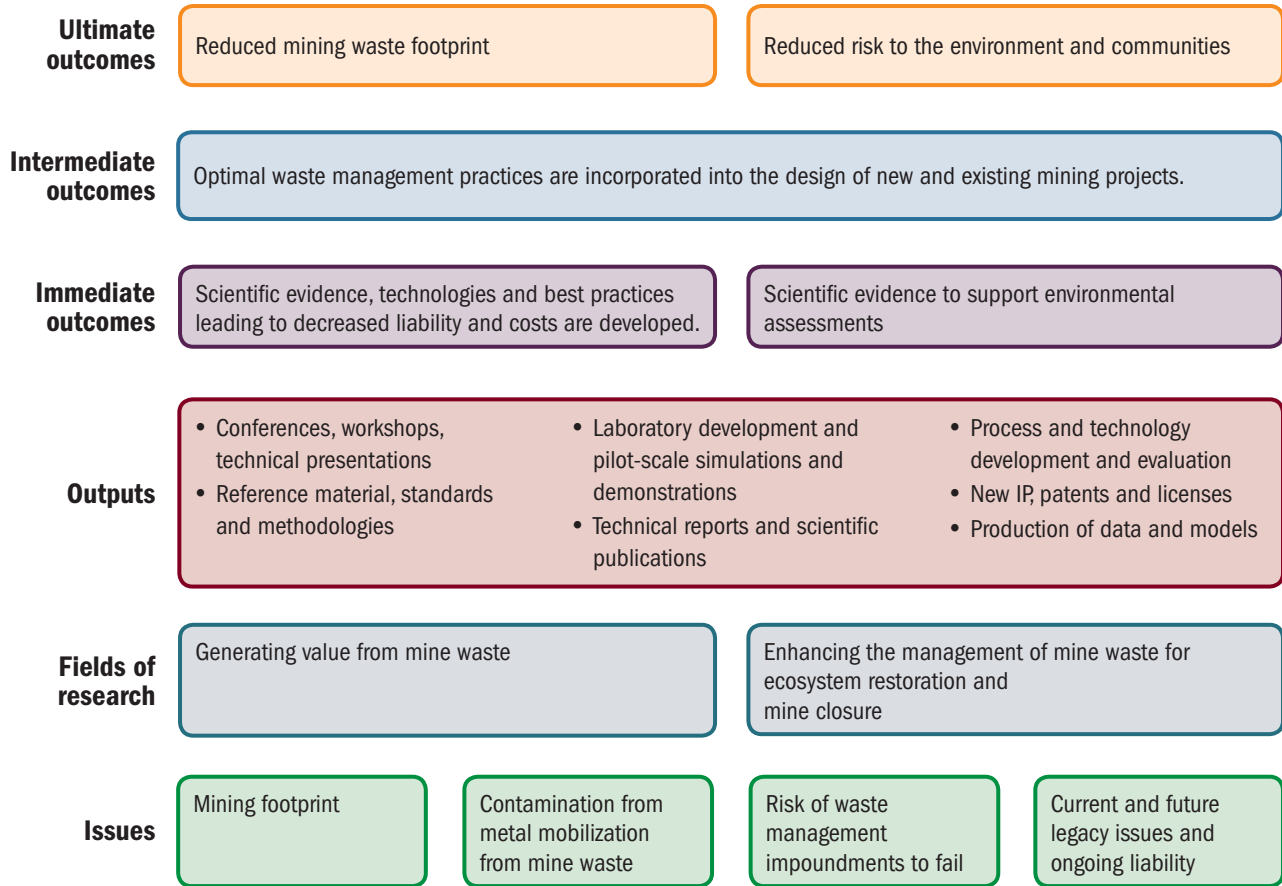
Ultimate outcomes

Reduced mining waste footprint

Reduced risk to the environment and communities

Intermediate outcomes

Optimal waste management practices are incorporated into the design of new and existing mining projects.

Immediate outcomes

Scientific evidence, technologies and best practices leading to decreased liability and costs are developed.

Scientific evidence to support environmental assessments

Outputs

• Conferences, workshops, technical presentations
• Reference material, standards and methodologies

• Laboratory development and pilot-scale simulations and demonstrations
• Technical reports and scientific publications

• Process and technology development and evaluation
• New IP, patents and licenses
• Production of data and models

Fields of research

Generating value from mine waste

Enhancing the management of mine waste for ecosystem restoration and mine closure

Issues

Mining footprint

Contamination from metal mobilization from mine waste

Risk of waste management impoundments to fail

Current and future legacy issues and ongoing liability